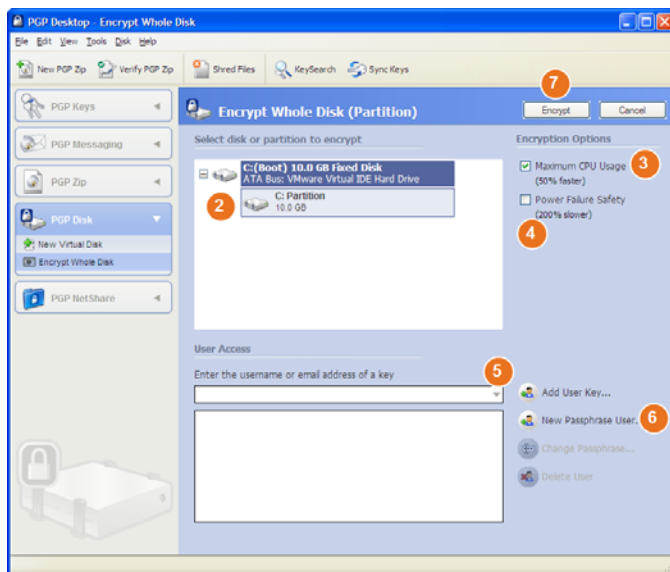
PGP Desktop - Encrypt Whole Disk

File Edit View Tools Disk Help

New PGP Zip
Verify PGP Zip
Shred Files
KeySearch
Sync Keys

PGP Keys
PGP Messaging
PGP Zip
PGP Disk
New Virtual Disk
Encrypt Whole Disk
PGP NetShare

Encrypt Whole Disk (Partition)

7

Encrypt
Cancel

Select disk or partition to encrypt

C:(Boot) 10.0 GB Fixed Disk
ATA Bus: VMware Virtual IDE Hard Drive

2

C: Partition
10.0 GB

Encryption Options

Maximum CPU Usage
(50% faster)

3

Power Failure Safety
(200% slower)

4

User Access

Enter the username or email address of a key

5

Add User Key...

New Passphrase User...

6

Change Passphrase...

Delete User